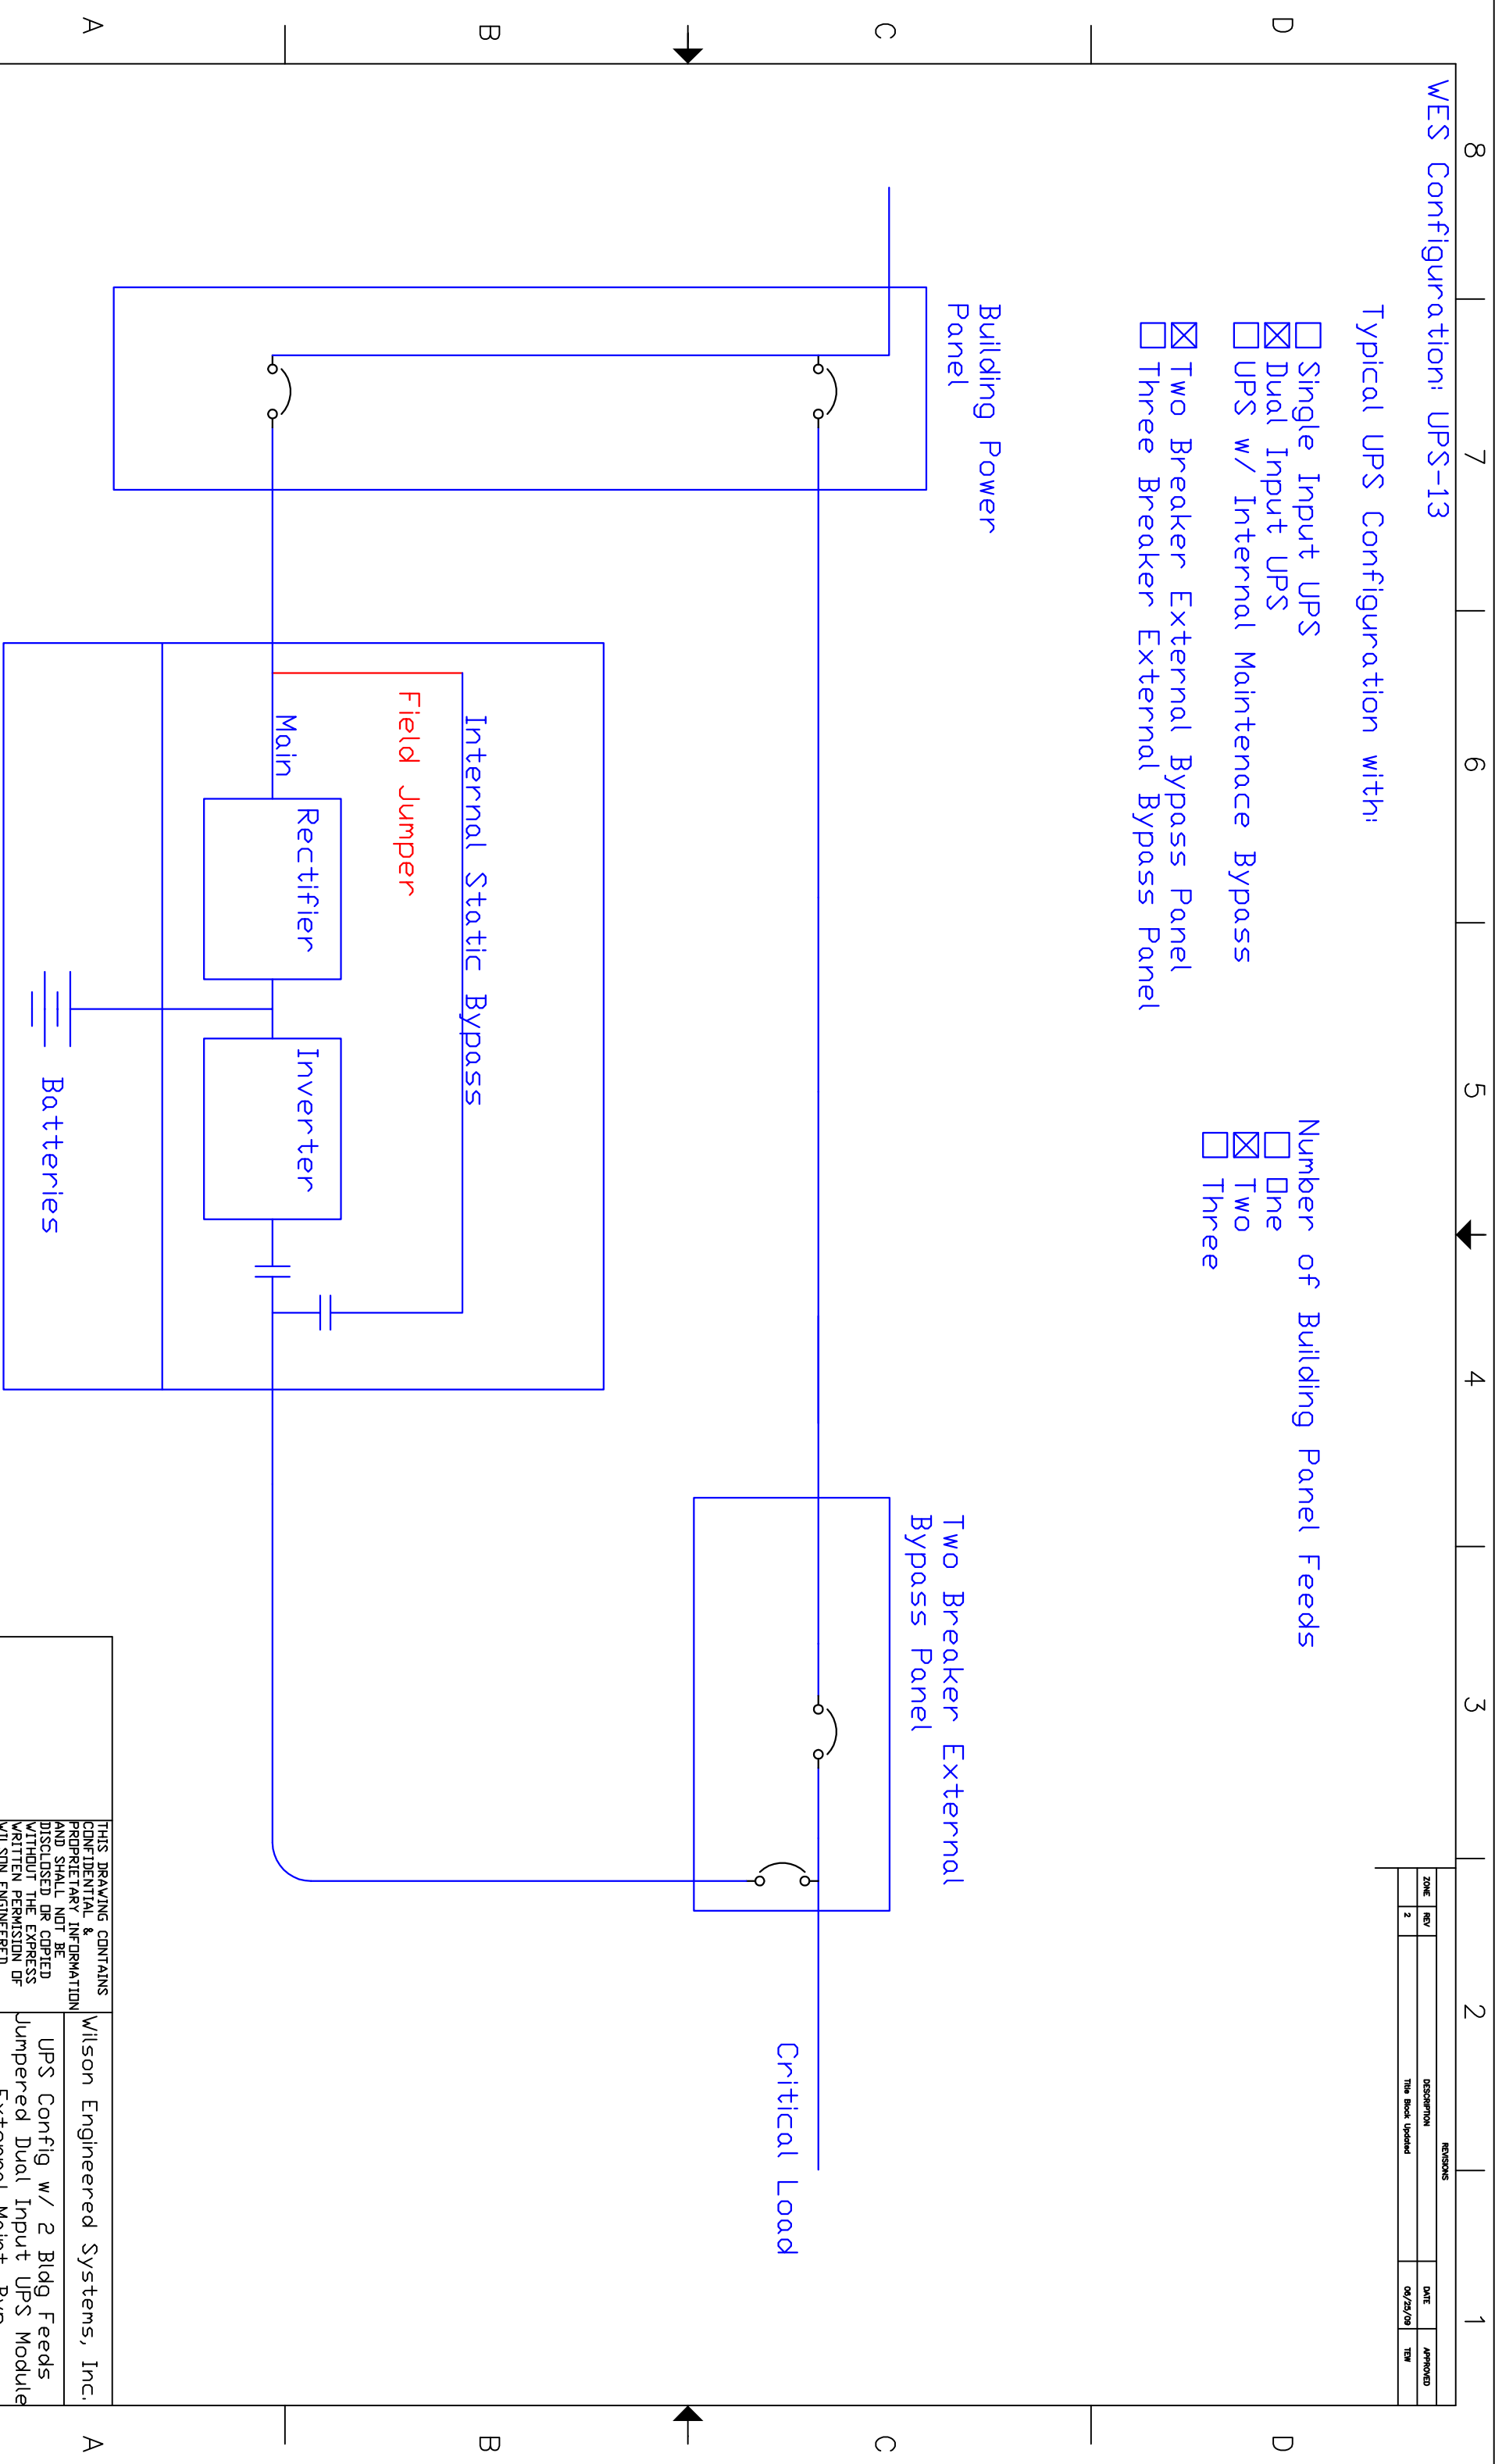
WES Configuration: UPS-13

Typical UPS Configuration with:
☐ Single Input UPS
☒ Dual Input UPS
☐ UPS w/ Internal Maintenace Bypass
☒ Two Breaker External Bypass Panel
☐ Three Breaker External Bypass Panel

Number of Building Panel Feeds
☐ One
☒ Two
☐ Three

Building Power Panel

Internal Static Bypass

Field Jumper

Main

Rectifier

Inverter

Batteries

Two Breaker External Bypass Panel

Critical Load

REVISIONS

| ZONE | REV | DESCRIPTION | DATE | APPROVED |
|---|---|---|---|---|
| | 2 | Title Block Updated | 06/25/08 | TEW |

THIS DRAWING CONTAINS CONFIDENTIAL & PROPRIETARY INFORMATION AND SHALL NOT BE DISCLOSED OR COPIED WITHOUT THE EXPRESS WRITTEN PERMISSION OF WILSON ENGINEERED

Wilson Engineered Systems, Inc.

UPS Config w/ 2 Bldg Feeds
Jumpered Dual Input UPS Module
External Maint. Byp

8 7 6 5 4 3 2 1
A B C D
A B C D